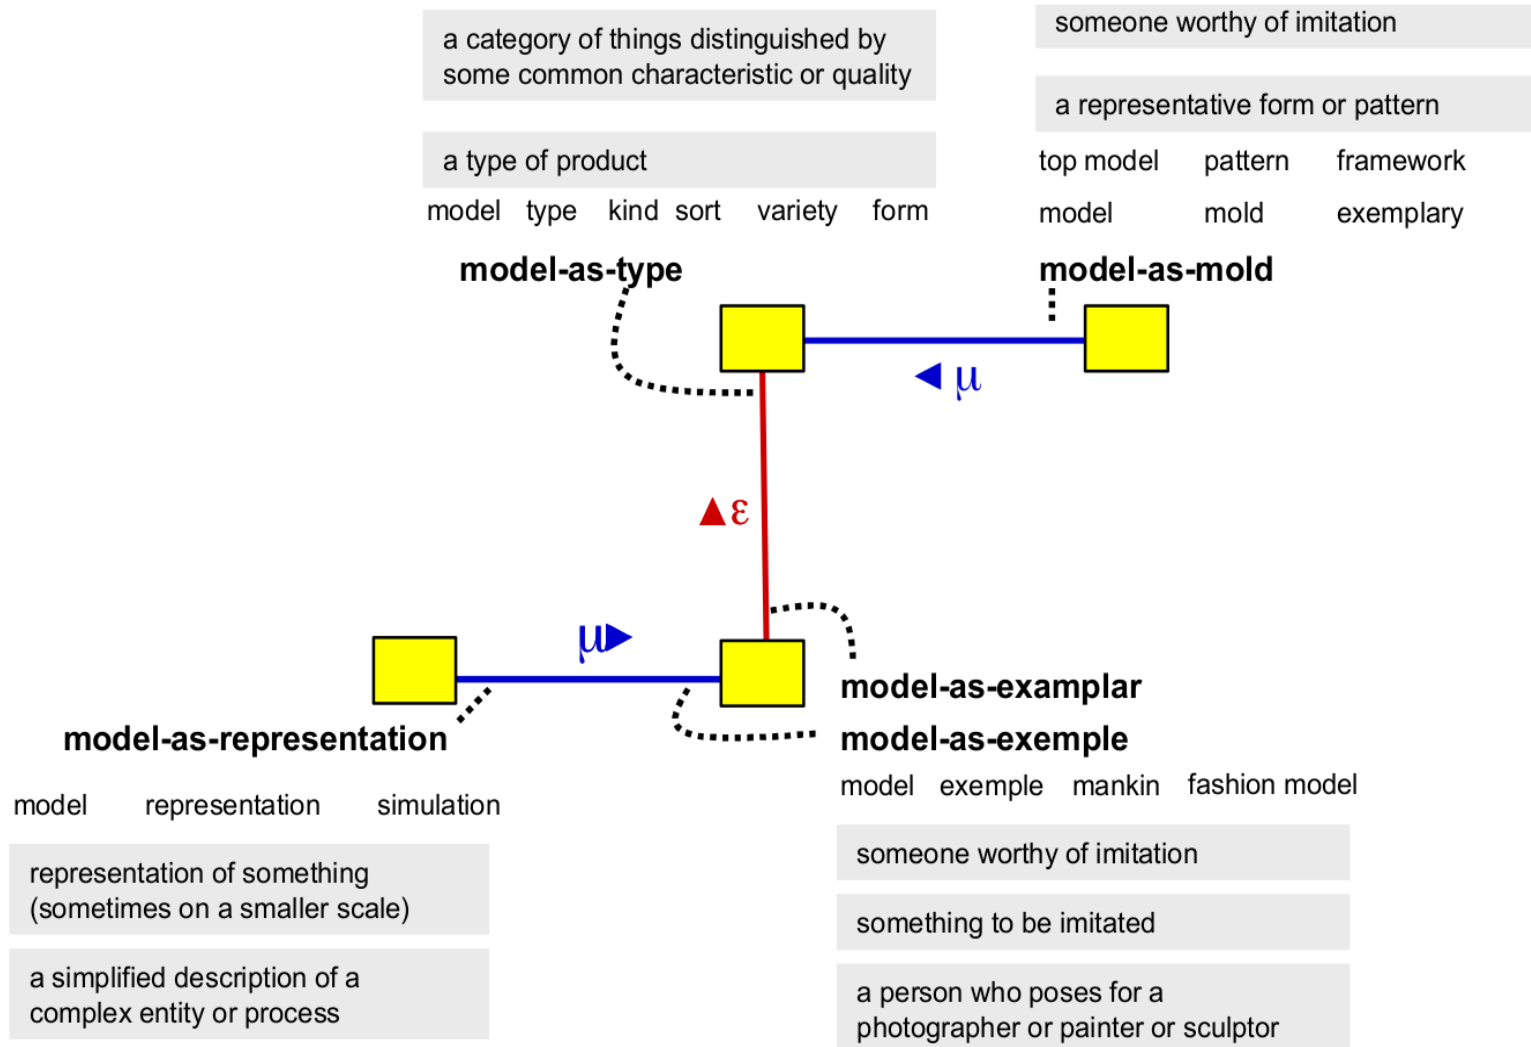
a category of things distinguished by some common characteristic or quality

a type of product

model type kind sort variety form

model-as-type

someone worthy of imitation

a representative form or pattern

top model pattern framework

model mold exemplary

model-as-mold

◀ μ

▲ε

μ▶

model-as-representation

model representation simulation

representation of something (sometimes on a smaller scale)

a simplified description of a complex entity or process

model-as-examplar

model-as-exemple

model exemple mankin fashion model

someone worthy of imitation

something to be imitated

a person who poses for a photographer or painter or sculptor